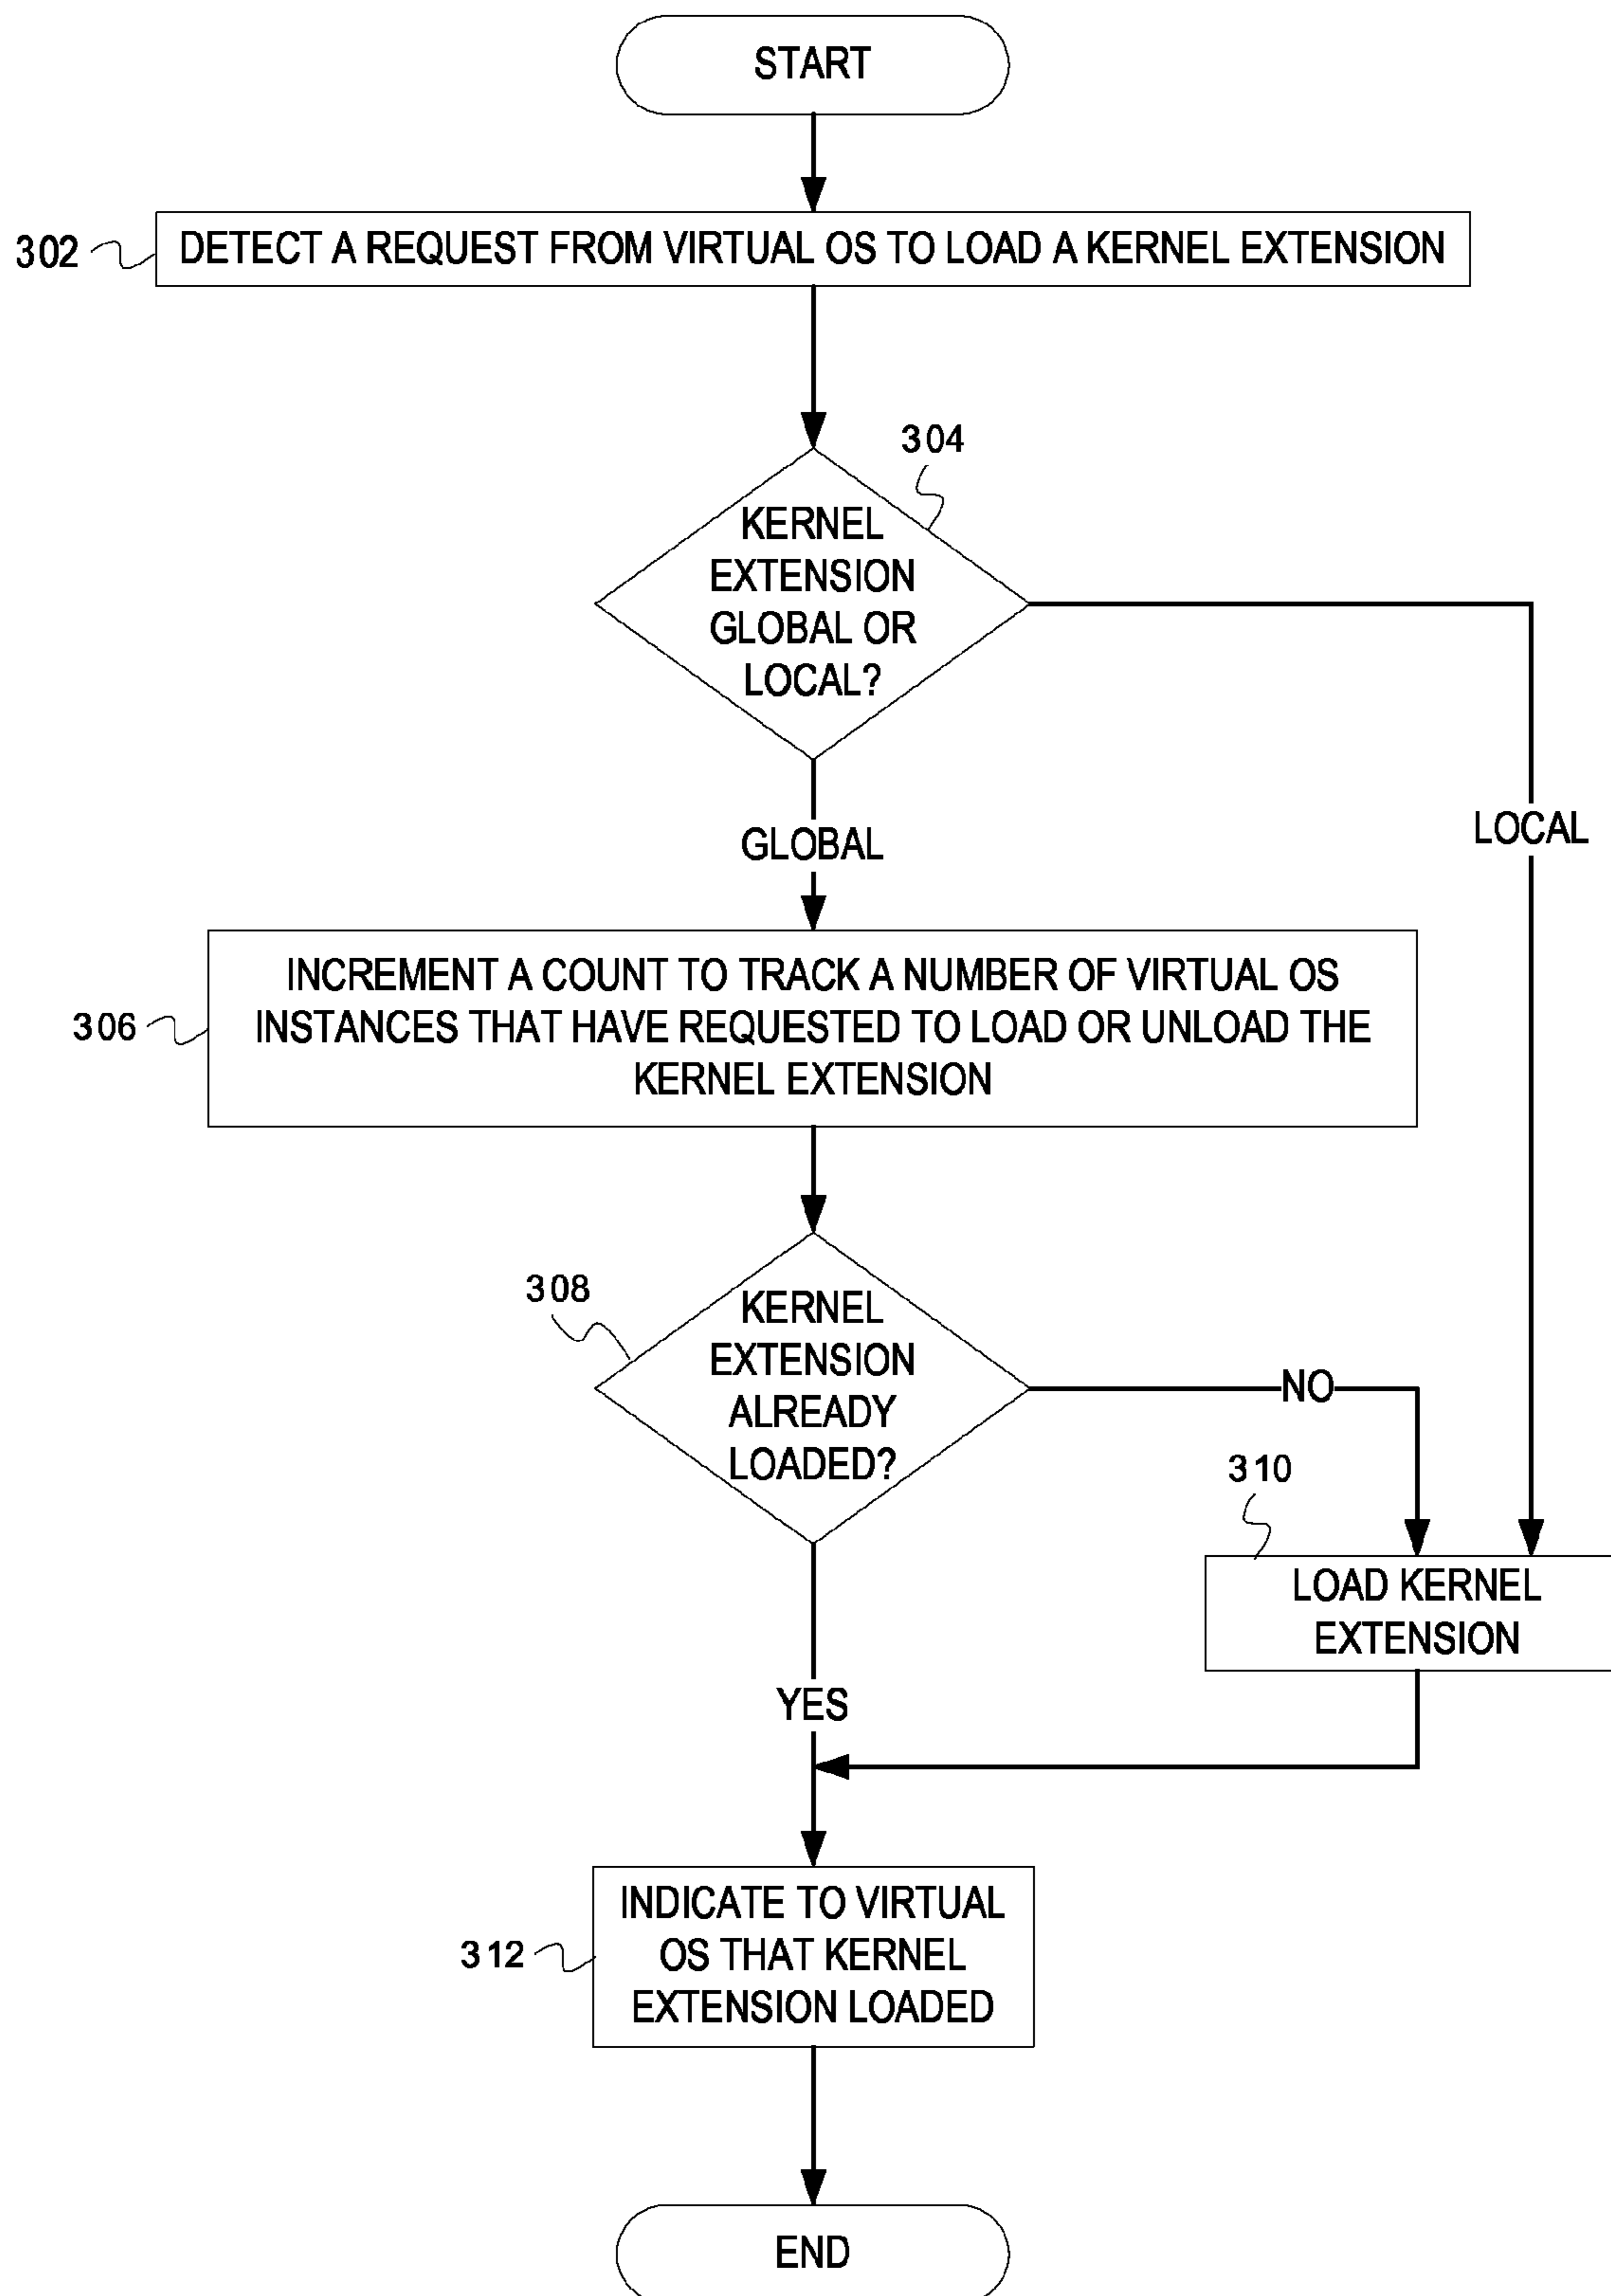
START

302

DETECT A REQUEST FROM VIRTUAL OS TO LOAD A KERNEL EXTENSION

304

KERNEL EXTENSION GLOBAL OR LOCAL?

GLOBAL

LOCAL

306

INCREMENT A COUNT TO TRACK A NUMBER OF VIRTUAL OS INSTANCES THAT HAVE REQUESTED TO LOAD OR UNLOAD THE KERNEL EXTENSION

308

KERNEL EXTENSION ALREADY LOADED?

NO

310

LOAD KERNEL EXTENSION

YES

312

INDICATE TO VIRTUAL OS THAT KERNEL EXTENSION LOADED

END